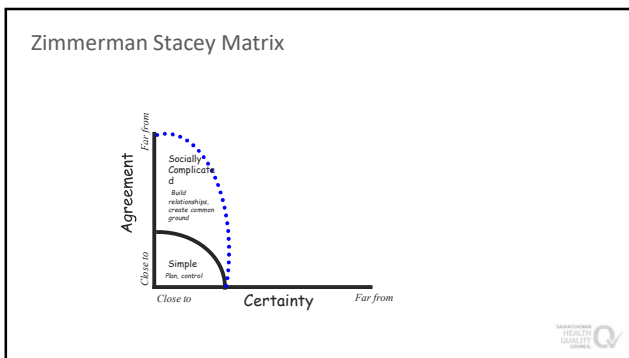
Zimmerman Stacey Matrix

Far from

Agreement

Close to

Socially Complicated

Build relationships, create common ground

Simple

Plan, control

Close to

Certainty

Far from

SASKATCHEWAN HEALTH QUALITY COUNCIL